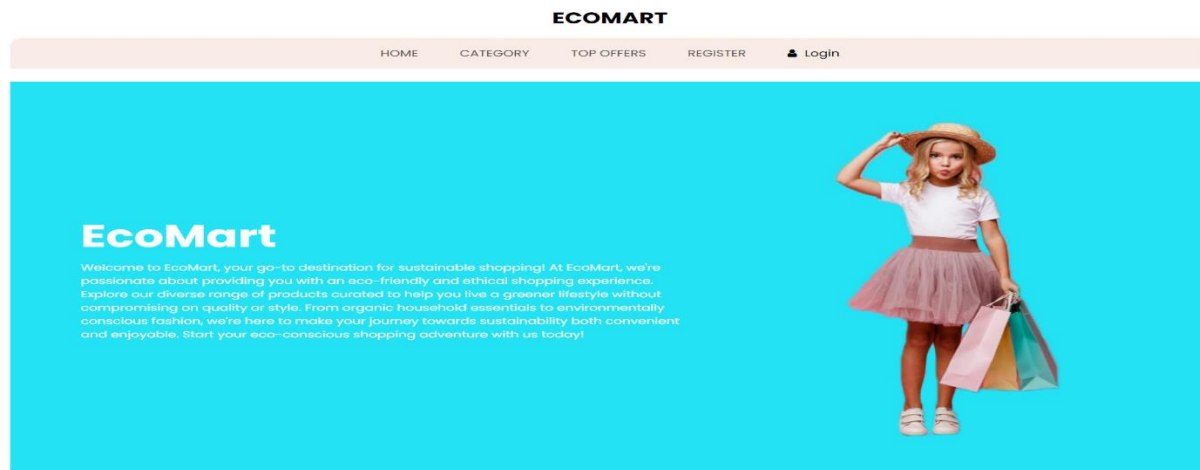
ECOMART

HOME CATEGORY TOP OFFERS REGISTER Login

EcoMart

Welcome to EcoMart, your go-to destination for sustainable shopping! At EcoMart, we're passionate about providing you with an eco-friendly and ethical shopping experience. Explore our diverse range of products curated to help you live a greener lifestyle without compromising on quality or style. From organic household essentials to environmentally conscious fashion, we're here to make your journey towards sustainability both convenient and enjoyable. Start your eco-conscious shopping adventure with us today!